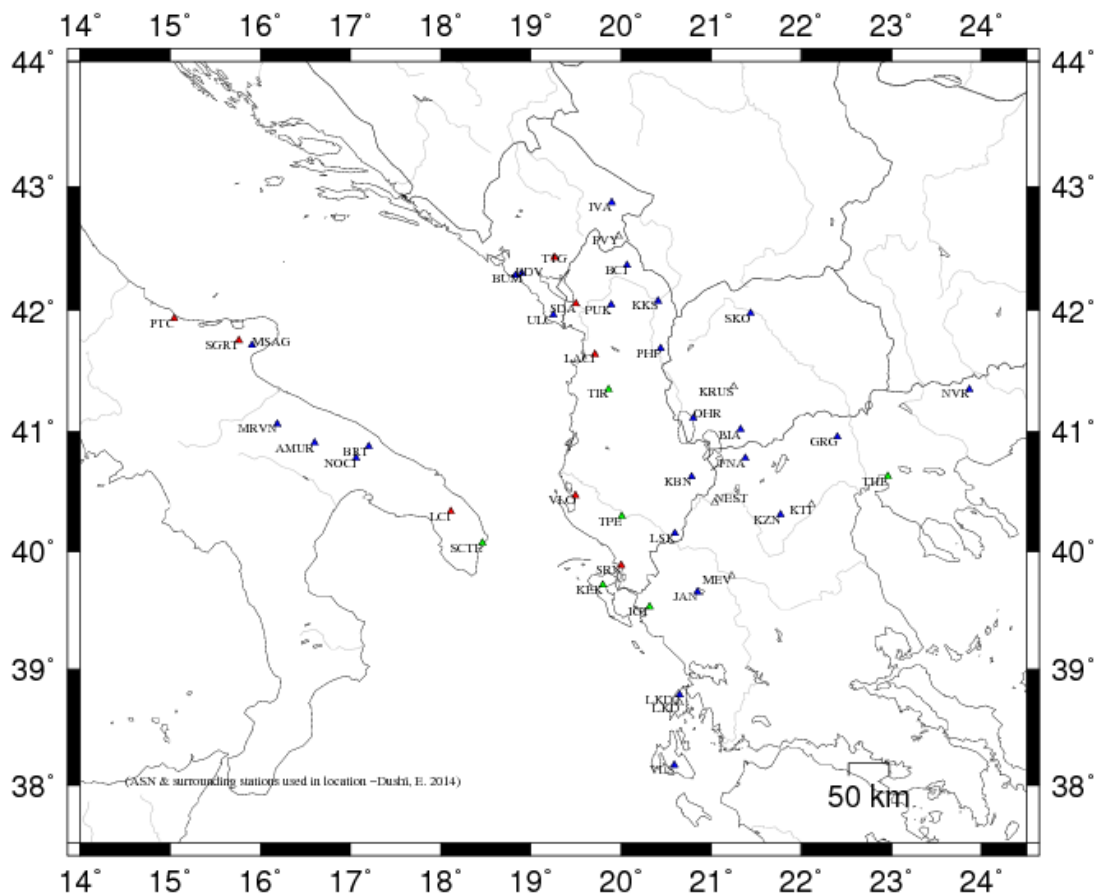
14° 15° 16° 17° 18° 19° 20° 21° 22° 23° 24°

44° 43° 42° 41° 40° 39° 38°

44° 43° 42° 41° 40° 39° 38°

IVA
PVY
TITG
BCI
BUM
BDV
ULC
SUA
PUK
KKS
SKO
PTC
SGRT
MSAG
LACI
PHP
TIR
KRUS
NVR
OHR
MRVN
BIA
GRG
AMUR
BRI
NOCI
FNA
KBN
THE
NEST
VLO
KTI
KZN
LCI
TPE
SCTE
LSK
SRN
KEK
MEV
JAN
IGT
LKD
LKR
VLS

(ASN & surrounding stations used in location - Dushi, E. 2014)

50 km

14° 15° 16° 17° 18° 19° 20° 21° 22° 23° 24°